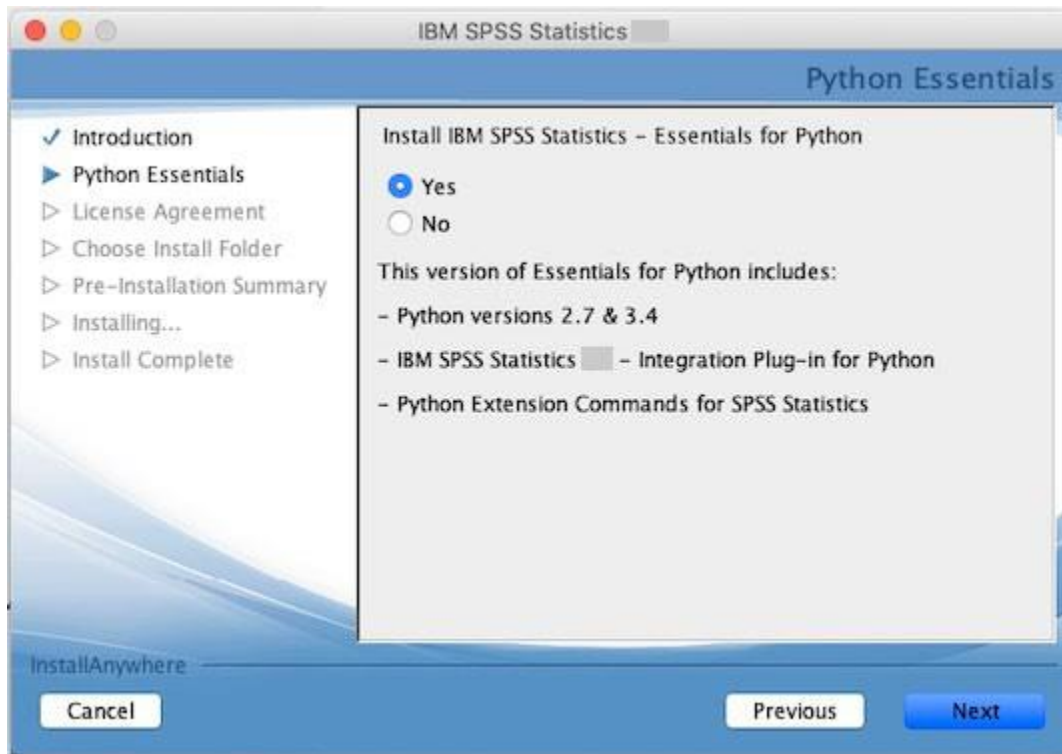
IBM SPSS Statistics

Python Essentials

✓ Introduction
▶ Python Essentials
▷ License Agreement
▷ Choose Install Folder
▷ Pre-Installation Summary
▷ Installing...
▷ Install Complete

Install IBM SPSS Statistics - Essentials for Python

Yes
No

This version of Essentials for Python includes:

- Python versions 2.7 & 3.4

- IBM SPSS Statistics - Integration Plug-in for Python

- Python Extension Commands for SPSS Statistics

InstallAnywhere

Cancel

Previous

Next